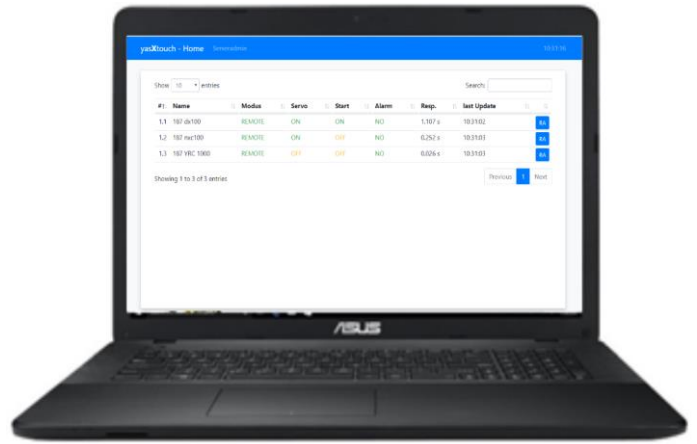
yasXtouch - Home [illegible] 10:31:16

Show 10 entries Search:

| #↑ | Name | Modus | Servo | Start | Alarm | Resp. | last Update | |
|---|---|---|---|---|---|---|---|---|
| 1.1 | 187 dx100 | REMOTE | ON | ON | NO | 1.107 s | 10:31:02 | Edit |
| 1.2 | 187 nxc100 | REMOTE | ON | OFF | NO | 0.252 s | 10:31:03 | Edit |
| 1.3 | 187 YRC 1000 | REMOTE | OFF | OFF | NO | 0.026 s | 10:31:03 | Edit |

Showing 1 to 3 of 3 entries Previous 1 Next

ASUS